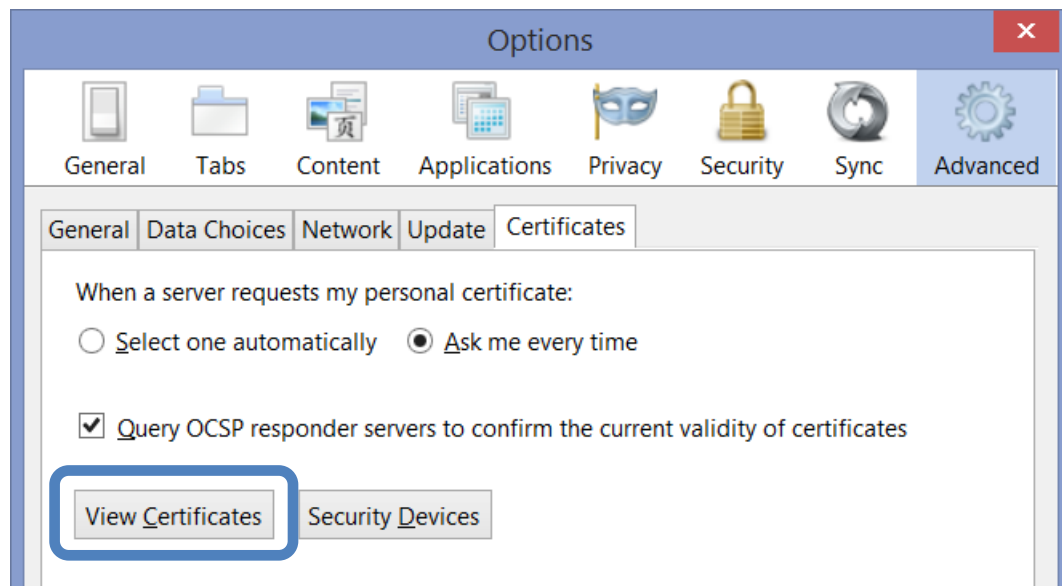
Options

General Tabs Content Applications Privacy Security Sync Advanced

General Data Choices Network Update Certificates

When a server requests my personal certificate:

Select one automatically Ask me every time

Query OCSP responder servers to confirm the current validity of certificates

View Certificates Security Devices